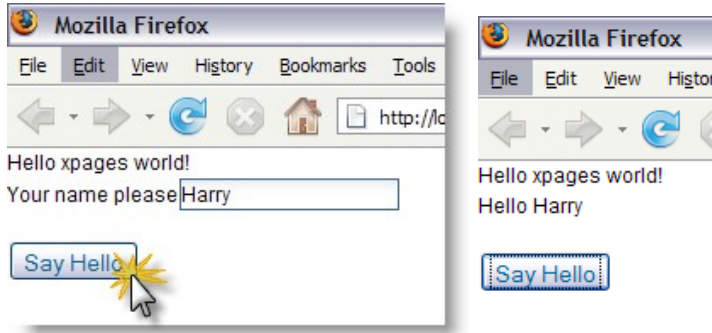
Mozilla Firefox

File Edit View History Bookmarks Tools

http://lo

Hello xpages world!

Your name please Harry

Say Hello

Mozilla Firefox

File Edit View Histor

Hello xpages world!

Hello Harry

Say Hello